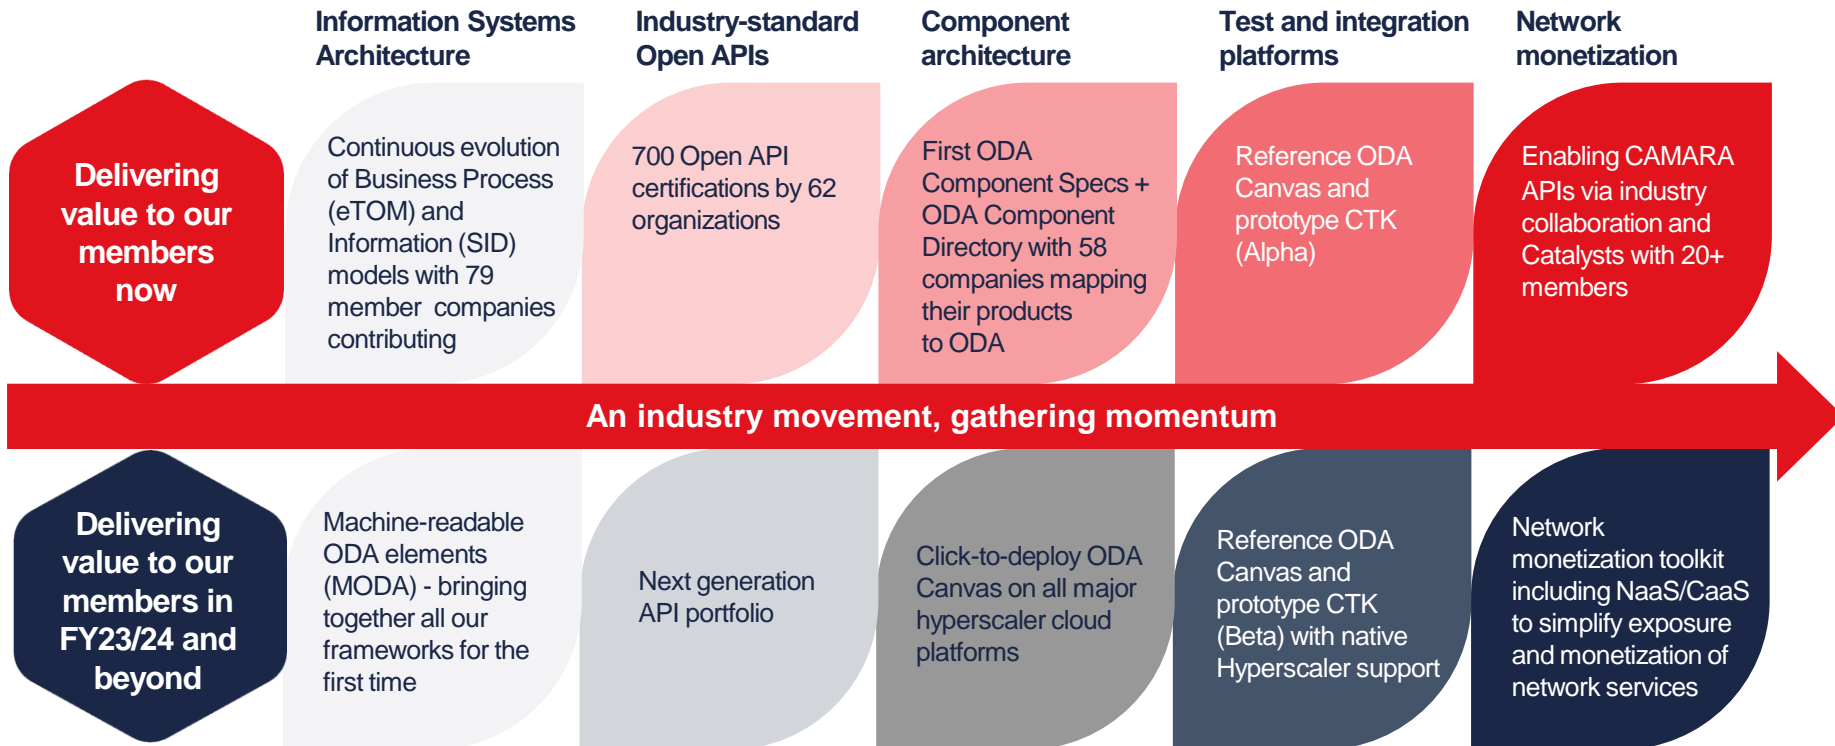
Information Systems Architecture

Industry-standard Open APIs

Component architecture

Test and integration platforms

Network monetization

Delivering value to our members now

Continuous evolution of Business Process (eTOM) and Information (SID) models with 79 member companies contributing

700 Open API certifications by 62 organizations

First ODA Component Specs + ODA Component Directory with 58 companies mapping their products to ODA

Reference ODA Canvas and prototype CTK (Alpha)

Enabling CAMARA APIs via industry collaboration and Catalysts with 20+ members

An industry movement, gathering momentum

Delivering value to our members in FY23/24 and beyond

Machine-readable ODA elements (MODA) - bringing together all our frameworks for the first time

Next generation API portfolio

Click-to-deploy ODA Canvas on all major hyperscaler cloud platforms

Reference ODA Canvas and prototype CTK (Beta) with native Hyperscaler support

Network monetization toolkit including NaaS/CaaS to simplify exposure and monetization of network services